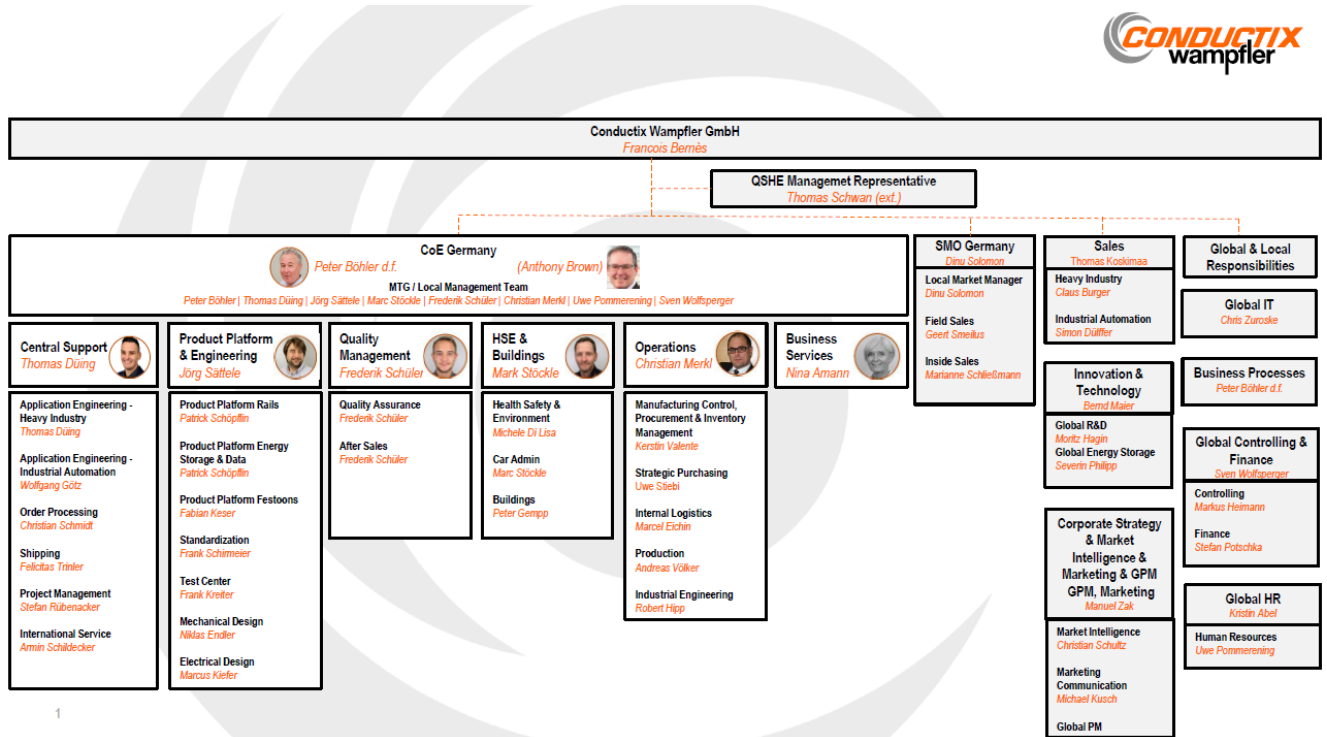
CONDUCTIX wampfler

Conductix Wampfler GmbH
Francois Bernès

QSHE Managemet Representative
Thomas Schwan (ext.)

CoE Germany
Peter Böhler d.f.
(Anthony Brown)
MTG / Local Management Team
Peter Böhler | Thomas Düing | Jörg Sättele | Marc Stöckle | Frederik Schüler | Christian Merkl | Uwe Pommerening | Sven Wolfsperger

SMO Germany
Dinu Solomon
Local Market Manager
Dinu Solomon
Field Sales
Geert Smeilus
Inside Sales
Marianne Schließmann

Sales
Thomas Koskimaa
Heavy Industry
Claus Burger
Industrial Automation
Simon Düffer

Global & Local Responsibilities

Global IT
Chris Zuroske

Business Processes
Peter Böhler d.f.

Innovation & Technology
Bernd Maier
Global R&D
Moritz Hagin
Global Energy Storage
Severin Philipp

Global Controlling & Finance
Sven Wolfsperger
Controlling
Markus Heimann
Finance
Stefan Potschka

Corporate Strategy & Market Intelligence & Marketing & GPM GPM, Marketing
Manuel Zak
Market Intelligence
Christian Schultz
Marketing Communication
Michael Kusch
Global PM

Global HR
Kristin Abel
Human Resources
Uwe Pommerening

Central Support
Thomas Düing
Application Engineering - Heavy Industry
Thomas Düing
Application Engineering - Industrial Automation
Wolfgang Götz
Order Processing
Christian Schmidt
Shipping
Felicitas Trinler
Project Management
Stefan Rübenacker
International Service
Armin Schildecker

Product Platform & Engineering
Jörg Sättele
Product Platform Rails
Patrick Schöpflin
Product Platform Energy Storage & Data
Patrick Schöpflin
Product Platform Festoons
Fabian Keser
Standardization
Frank Schirmeier
Test Center
Frank Kreiter
Mechanical Design
Niklas Endler
Electrical Design
Marcus Kiefer

Quality Management
Frederik Schüler
Quality Assurance
Frederik Schüler
After Sales
Frederik Schüler

HSE & Buildings
Mark Stöckle
Health Safety & Environment
Michele Di Lisa
Car Admin
Marc Stöckle
Buildings
Peter Gempp

Operations
Christian Merkl
Manufacturing Control, Procurement & Inventory Management
Kerstin Valente
Strategic Purchasing
Uwe Stiebi
Internal Logistics
Marcel Eichin
Production
Andreas Völker
Industrial Engineering
Robert Hipp

Business Services
Nina Amann

1